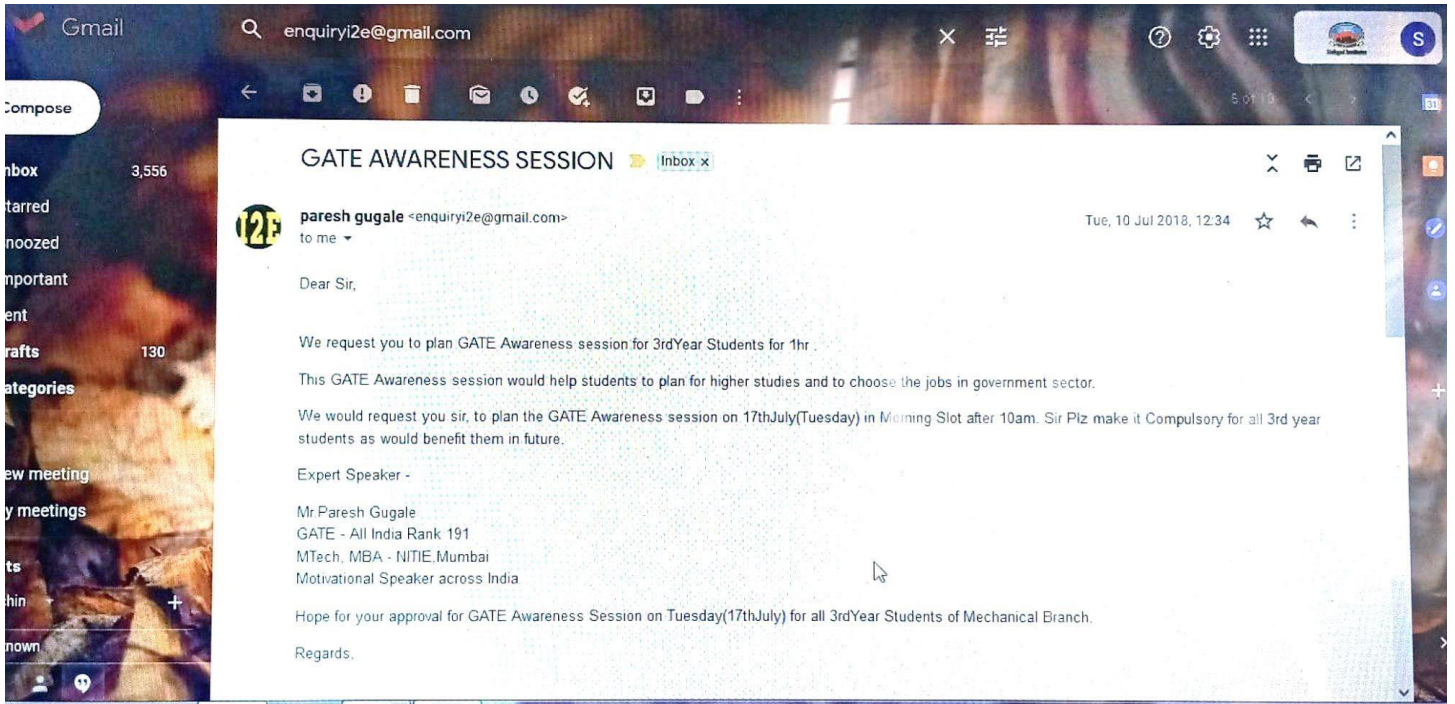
Gmail

enquiryi2e@gmail.com

S

Compose

nbox 3,556
tarred
noozed
nportant
ent
rafts 130
ategories

ew meeting
y meetings

ts
hin
nown

5 of 10

GATE AWARENESS SESSION Inbox x

I2E

paresh gugale <enquiryi2e@gmail.com>
to me

Tue, 10 Jul 2018, 12:34

Dear Sir,

We request you to plan GATE Awareness session for 3rdYear Students for 1hr .

This GATE Awareness session would help students to plan for higher studies and to choose the jobs in government sector.

We would request you sir, to plan the GATE Awareness session on 17thJuly(Tuesday) in Morning Slot after 10am. Sir Plz make it Compulsory for all 3rd year students as would benefit them in future.

Expert Speaker -

Mr Paresh Gugale
GATE - All India Rank 191
MTech, MBA - NITIE,Mumbai
Motivational Speaker across India

Hope for your approval for GATE Awareness Session on Tuesday(17thJuly) for all 3rdYear Students of Mechanical Branch.

Regards,